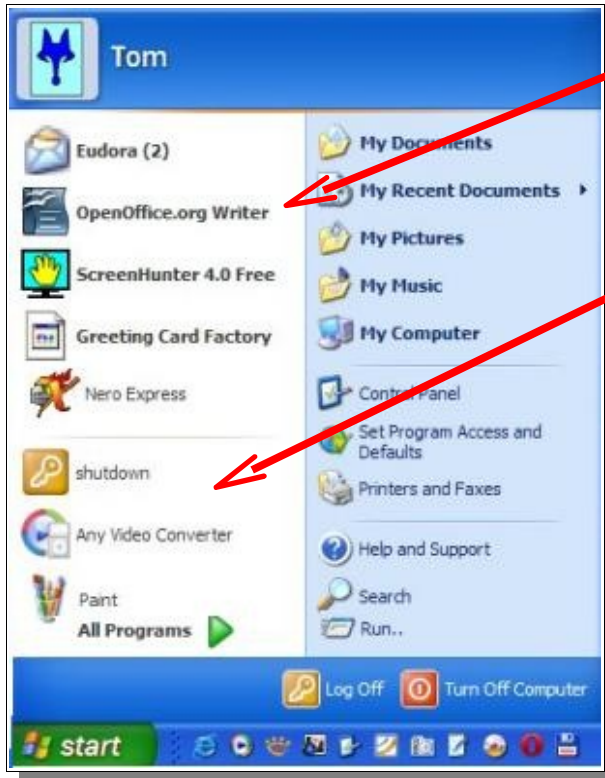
Tom

Eudora (2)

OpenOffice.org Writer

ScreenHunter 4.0 Free

Greeting Card Factory

Nero Express

shutdown

Any Video Converter

Paint

All Programs

My Documents

My Recent Documents

My Pictures

My Music

My Computer

Control Panel

Set Program Access and Defaults

Printers and Faxes

Help and Support

Search

Run..

Log Off

Turn Off Computer

start